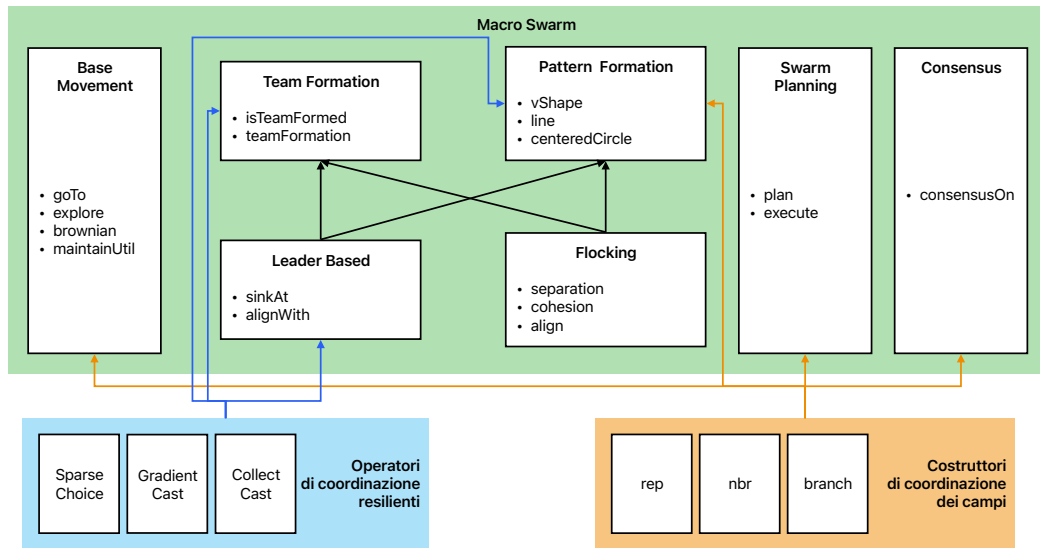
Macro Swarm

Base Movement

- goTo
- explore
- brownian
- maintainUtil

Team Formation

- isTeamFormed
- teamFormation

Pattern Formation

- vShape
- line
- centeredCircle

Swarm Planning

- plan
- execute

Consensus

- consensusOn

Leader Based

- sinkAt
- alignWith

Flocking

- separation
- cohesion
- align

Sparse Choice

Gradient Cast

Collect Cast

Operatori di coordinazione resilienti

rep

nbr

branch

Costruttori di coordinazione dei campi